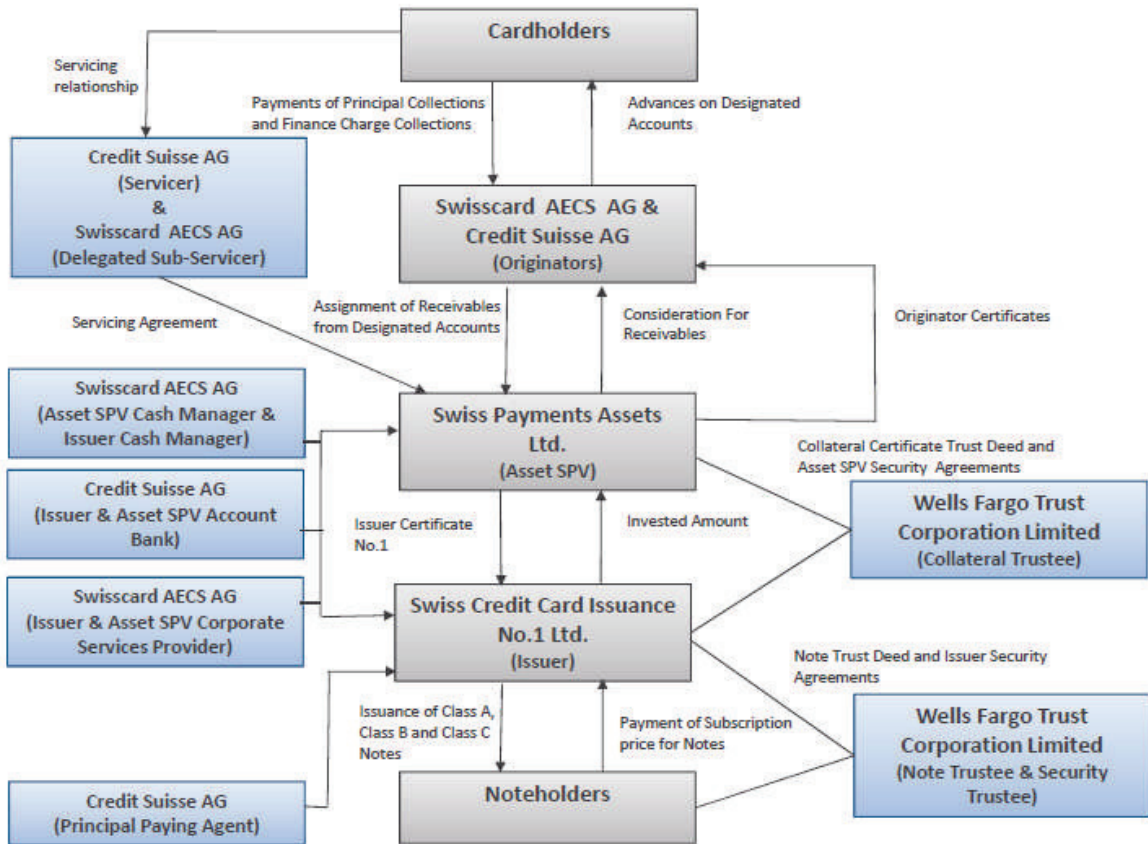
Cardholders

Servicing relationship

Payments of Principal Collections and Finance Charge Collections

Advances on Designated Accounts

Credit Suisse AG (Servicer) & Swisscard AECS AG (Delegated Sub-Servicer)

Swisscard AECS AG & Credit Suisse AG (Originators)

Servicing Agreement

Assignment of Receivables from Designated Accounts

Consideration For Receivables

Originator Certificates

Swisscard AECS AG (Asset SPV Cash Manager & Issuer Cash Manager)

Swiss Payments Assets Ltd. (Asset SPV)

Collateral Certificate Trust Deed and Asset SPV Security Agreements

Credit Suisse AG (Issuer & Asset SPV Account Bank)

Issuer Certificate No.1

Invested Amount

Wells Fargo Trust Corporation Limited (Collateral Trustee)

Swisscard AECS AG (Issuer & Asset SPV Corporate Services Provider)

Swiss Credit Card Issuance No.1 Ltd. (Issuer)

Note Trust Deed and Issuer Security Agreements

Issuance of Class A, Class B and Class C Notes

Payment of Subscription price for Notes

Wells Fargo Trust Corporation Limited (Note Trustee & Security Trustee)

Credit Suisse AG (Principal Paying Agent)

Noteholders